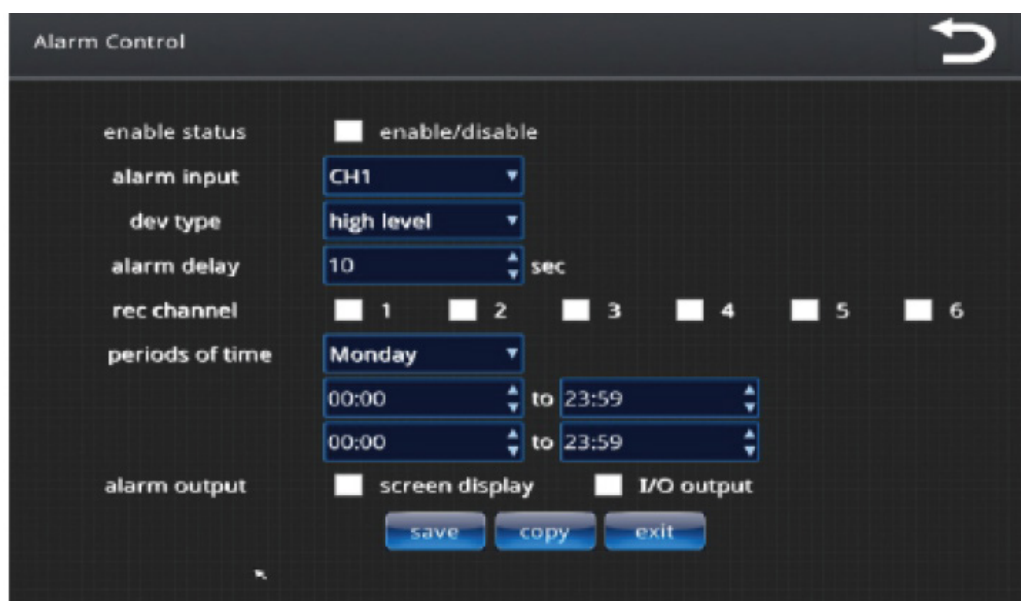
Alarm Control

enable status enable/disable

alarm input CH1

dev type high level

alarm delay 10 sec

rec channel 1 2 3 4 5 6

periods of time Monday

00:00 to 23:59

00:00 to 23:59

alarm output screen display I/O output

save copy exit